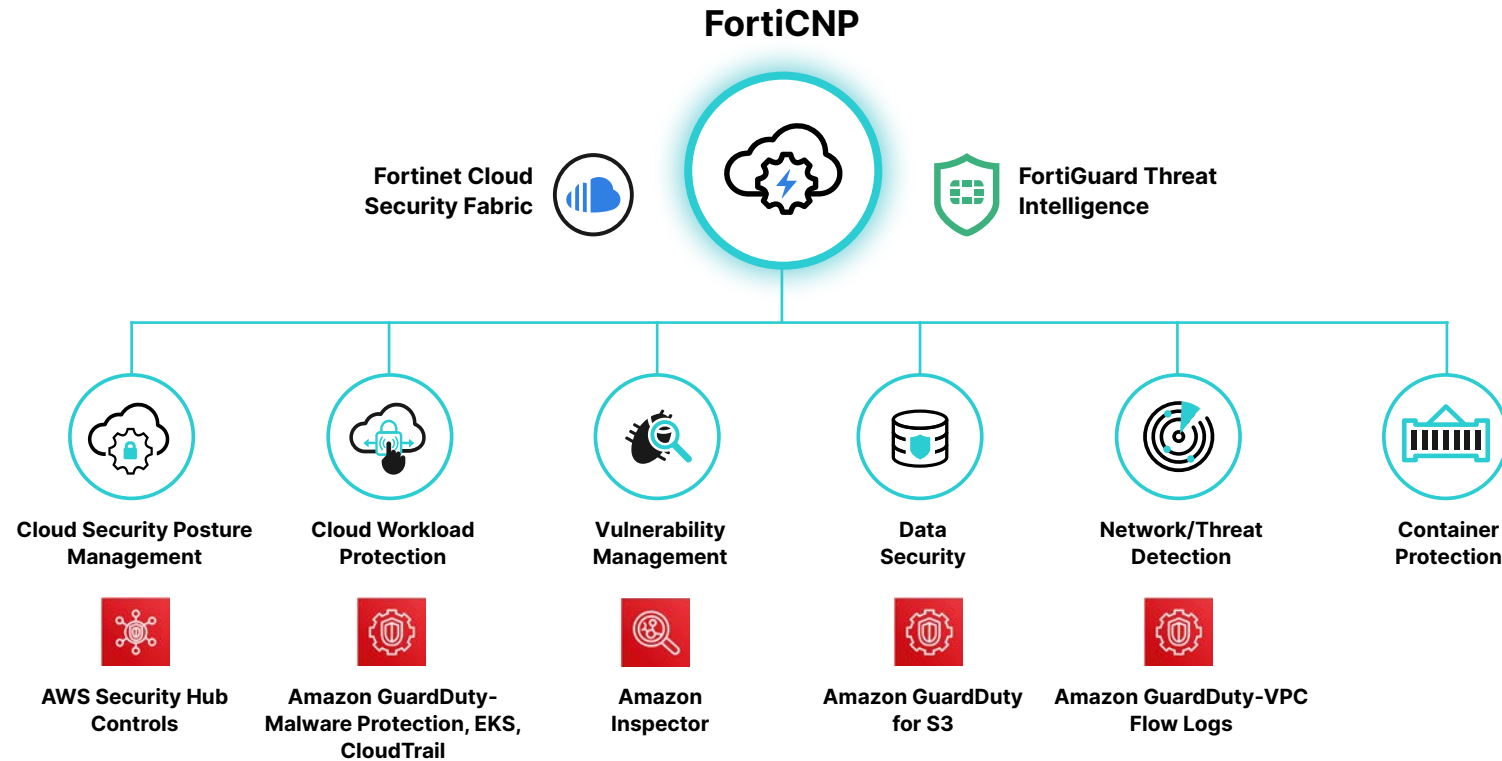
FortiCNP

Fortinet Cloud Security Fabric

FortiGuard Threat Intelligence

Cloud Security Posture Management

Cloud Workload Protection

Vulnerability Management

Data Security

Network/Threat Detection

Container Protection

AWS Security Hub Controls

Amazon GuardDuty-Malware Protection, EKS, CloudTrail

Amazon Inspector

Amazon GuardDuty for S3

Amazon GuardDuty-VPC Flow Logs